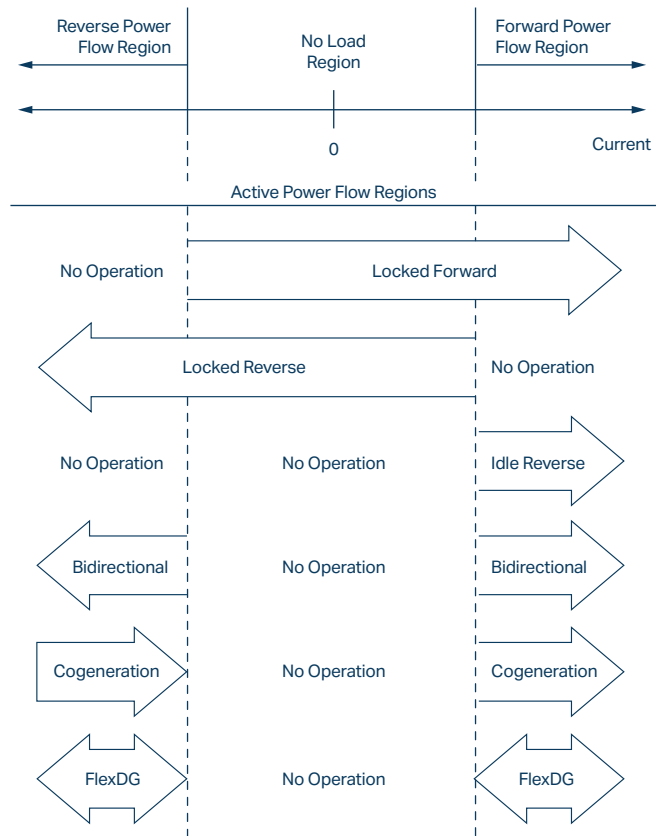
Reverse Power Flow Region

No Load Region

Forward Power Flow Region

0

Current

Active Power Flow Regions

No Operation

Locked Forward

Locked Reverse

No Operation

No Operation

No Operation

Idle Reverse

Bidirectional

No Operation

Bidirectional

Cogeneration

No Operation

Cogeneration

FlexDG

No Operation

FlexDG